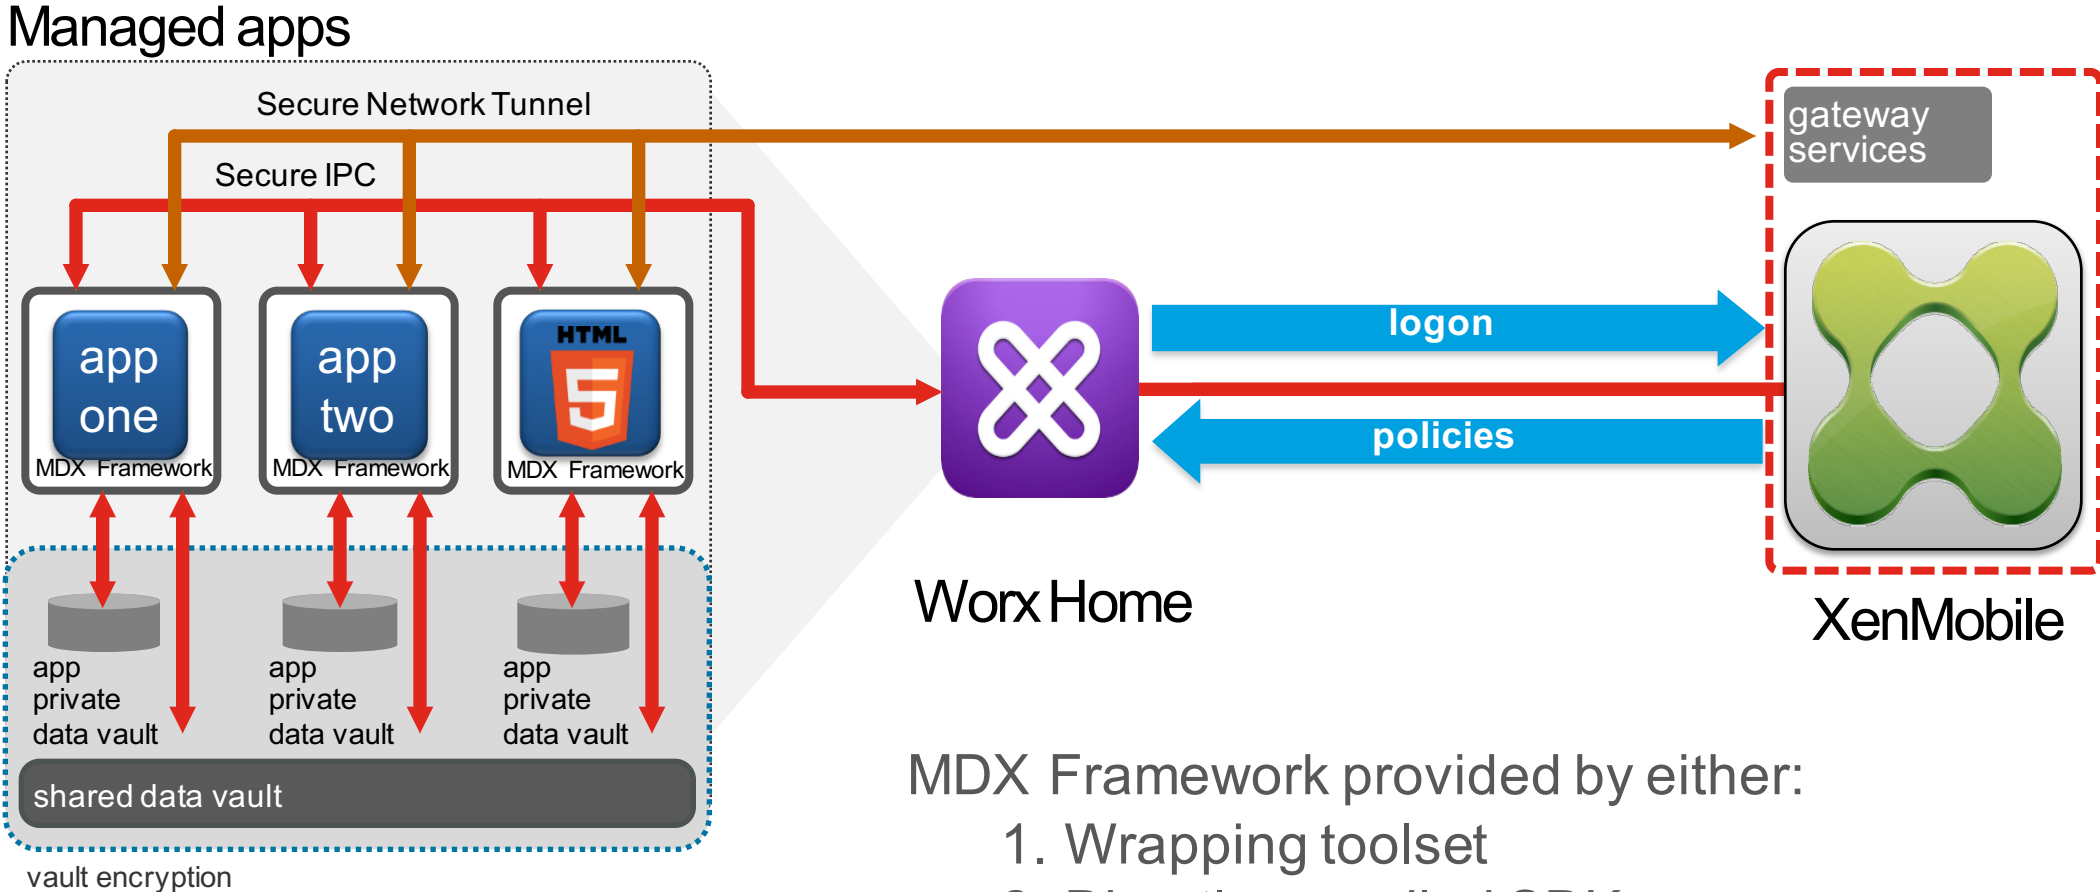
Managed apps

Secure Network Tunnel

Secure IPC

app one
MDX Framework

app two
MDX Framework

HTML 5
MDX Framework

app private data vault

app private data vault

app private data vault

shared data vault

vault encryption

gateway services

logon

policies

Worx Home

XenMobile

MDX Framework provided by either:
1. Wrapping toolset
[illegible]